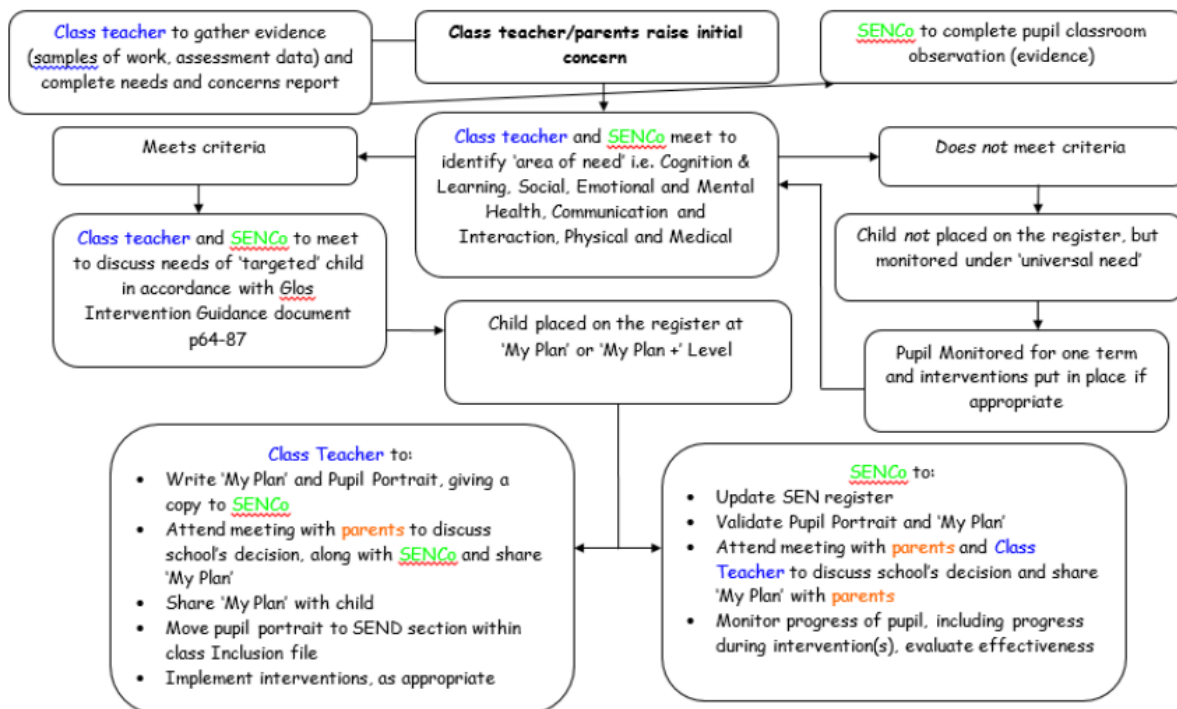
Class teacher to gather evidence (samples of work, assessment data) and complete needs and concerns report

Class teacher/parents raise initial concern

SENCo to complete pupil classroom observation (evidence)

Meets criteria

Class teacher and SENCo meet to identify 'area of need' i.e. Cognition & Learning, Social, Emotional and Mental Health, Communication and Interaction, Physical and Medical

Does not meet criteria

Class teacher and SENCo to meet to discuss needs of 'targeted' child in accordance with Glos Intervention Guidance document p64-87

Child not placed on the register, but monitored under 'universal need'

Child placed on the register at 'My Plan' or 'My Plan +' Level

Pupil Monitored for one term and interventions put in place if appropriate

Class Teacher to:
- Write 'My Plan' and Pupil Portrait, giving a copy to SENCo
- Attend meeting with parents to discuss school's decision, along with SENCo and share 'My Plan'
- Share 'My Plan' with child
- Move pupil portrait to SEND section within class Inclusion file
- Implement interventions, as appropriate

SENCo to:
- Update SEN register
- Validate Pupil Portrait and 'My Plan'
- Attend meeting with parents and Class Teacher to discuss school's decision and share 'My Plan' with parents
- Monitor progress of pupil, including progress during intervention(s), evaluate effectiveness